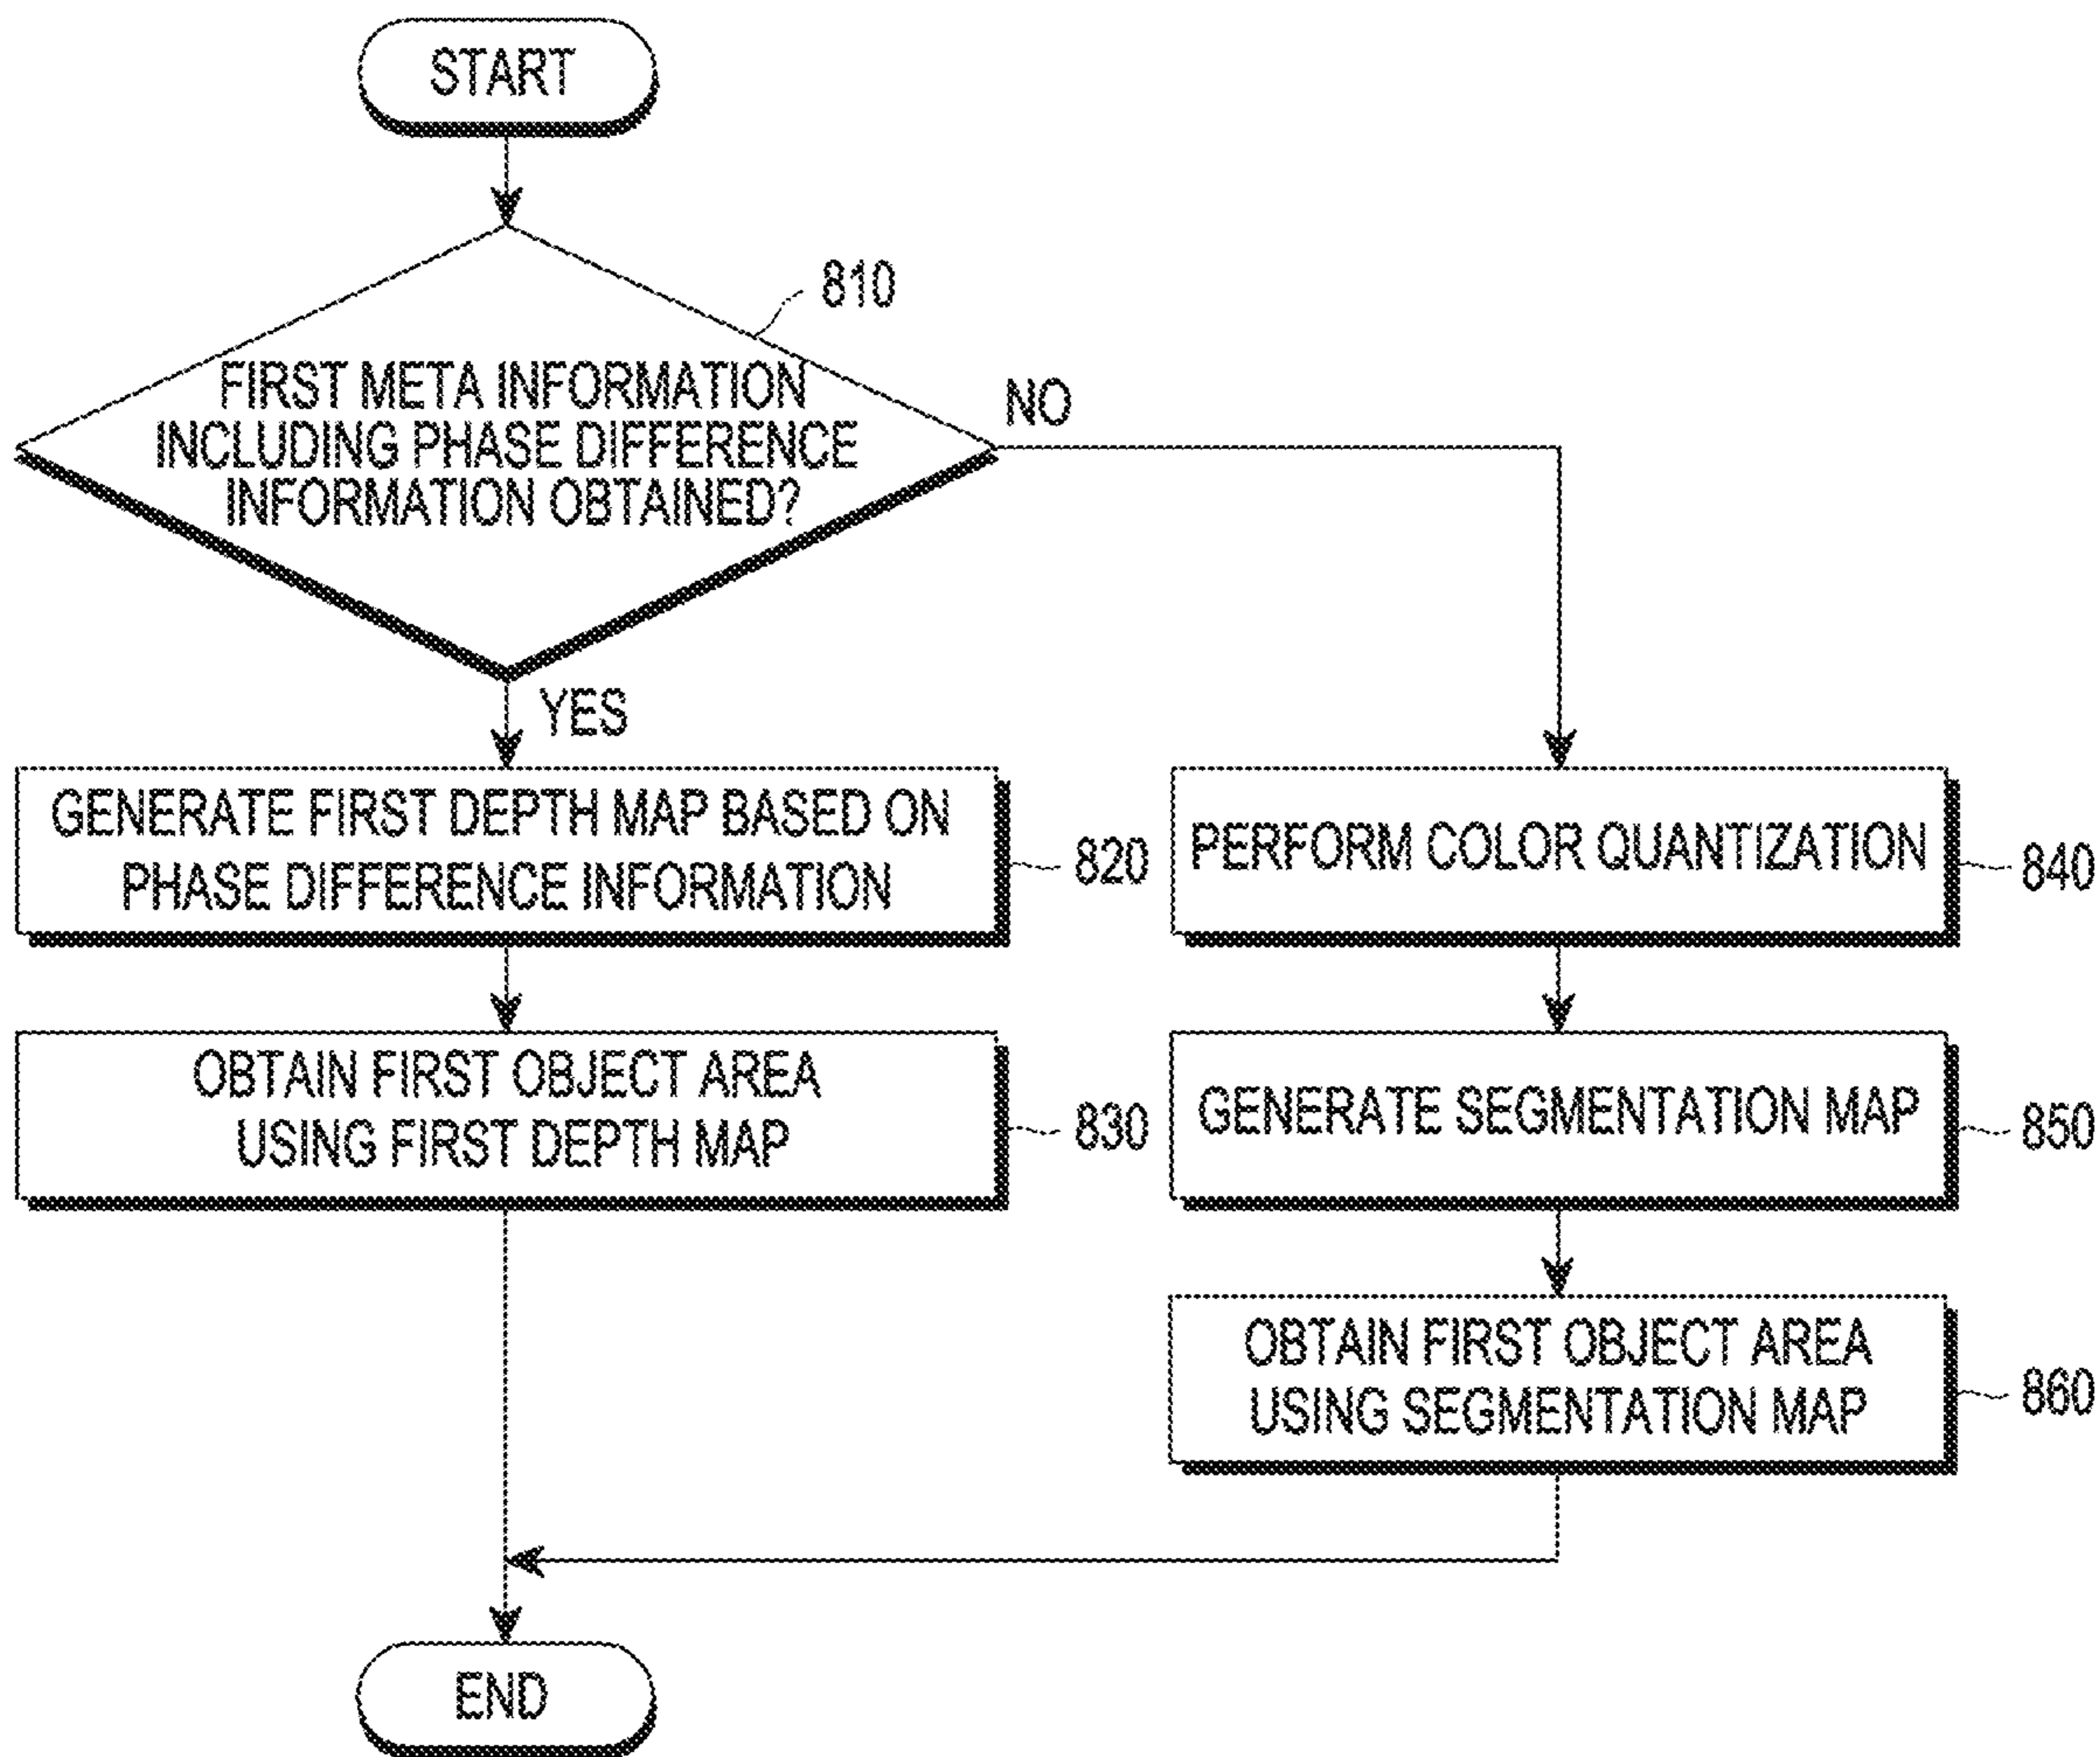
START

810

FIRST META INFORMATION INCLUDING PHASE DIFFERENCE INFORMATION OBTAINED?

NO

YES

GENERATE FIRST DEPTH MAP BASED ON PHASE DIFFERENCE INFORMATION

820

PERFORM COLOR QUANTIZATION

840

OBTAIN FIRST OBJECT AREA USING FIRST DEPTH MAP

830

GENERATE SEGMENTATION MAP

850

OBTAIN FIRST OBJECT AREA USING SEGMENTATION MAP

860

END